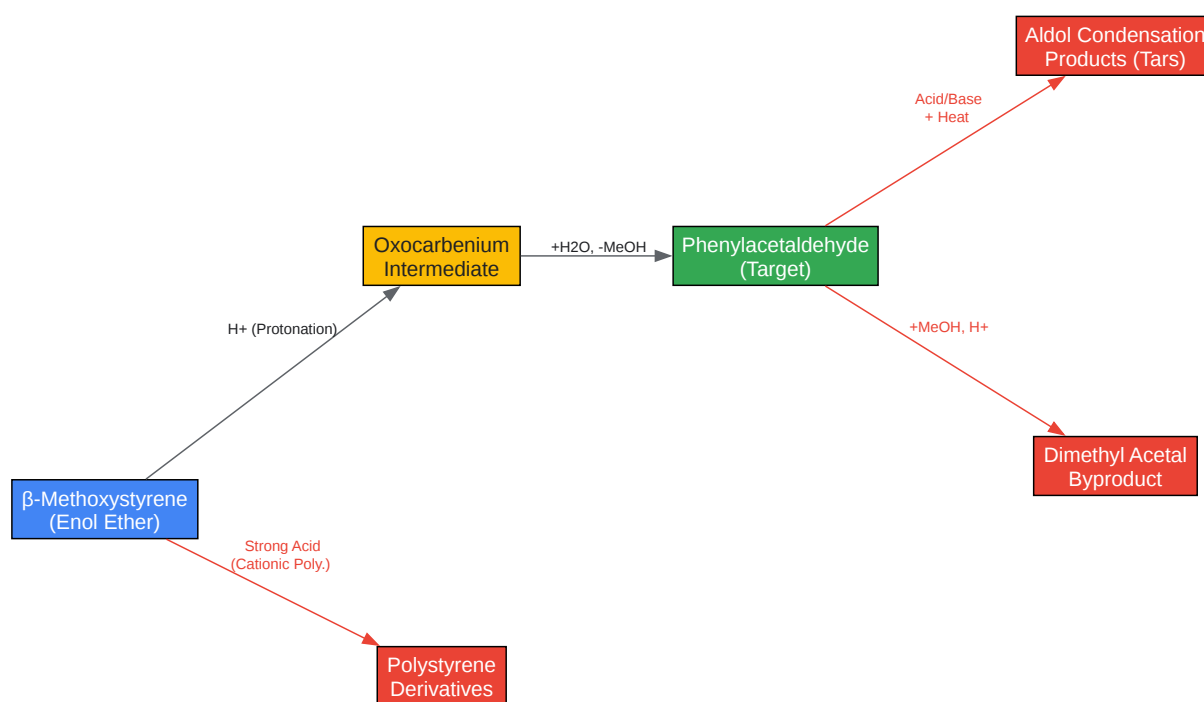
Aldol Condensation
Products (Tars)

Acid/Base
+ Heat

Oxocarbenium
Intermediate

+H2O, -MeOH

Phenylacetaldehyde
(Target)

+MeOH, H+

H+ (Protonation)

Dimethyl Acetal
Byproduct

β-Methoxystyrene
(Enol Ether)

Strong Acid
(Cationic Poly.)

Polystyrene
Derivatives